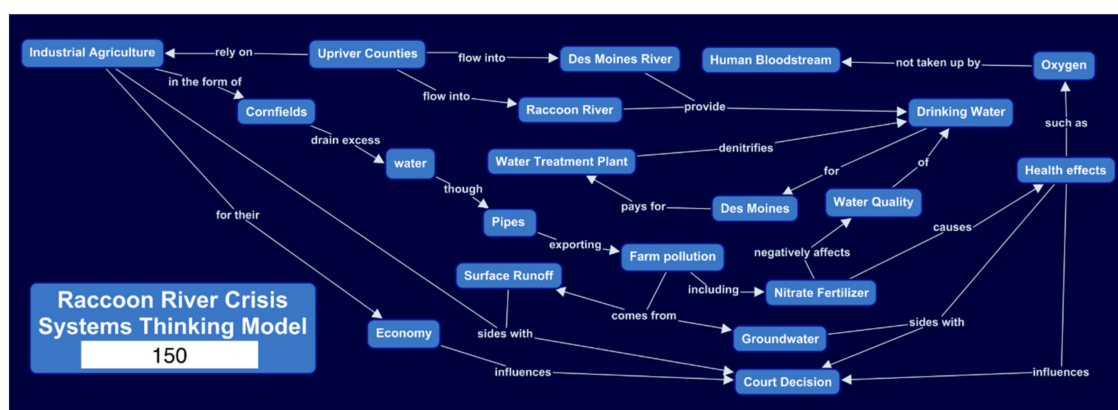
Industrial Agriculture
rely on
Upriver Counties
flow into
Des Moines River
Human Bloodstream
not taken up by
Oxygen
in the form of
Cornfields
flow into
Raccoon River
provide
Drinking Water
such as
drain excess
water
Water Treatment Plant
denitrifies
for
of
Health effects
though
pays for
Des Moines
Water Quality
for their
Pipes
causes
exporting
Farm pollution
negatively affects
Surface Runoff
including
Nitrate Fertilizer
Raccoon River Crisis Systems Thinking Model
150
Economy
sides with
comes from
Groundwater
sides with
influences
Court Decision
influences